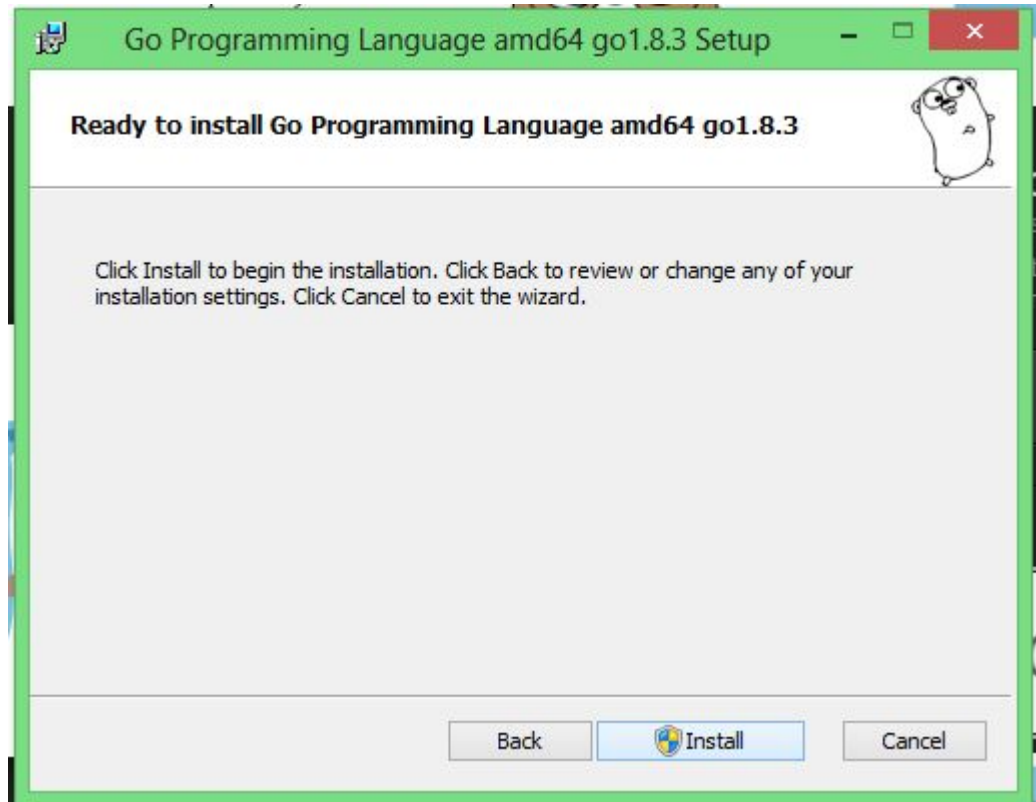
Go Programming Language amd64 go1.8.3 Setup

Ready to install Go Programming Language amd64 go1.8.3

Click Install to begin the installation. Click Back to review or change any of your installation settings. Click Cancel to exit the wizard.

Back
Install
Cancel